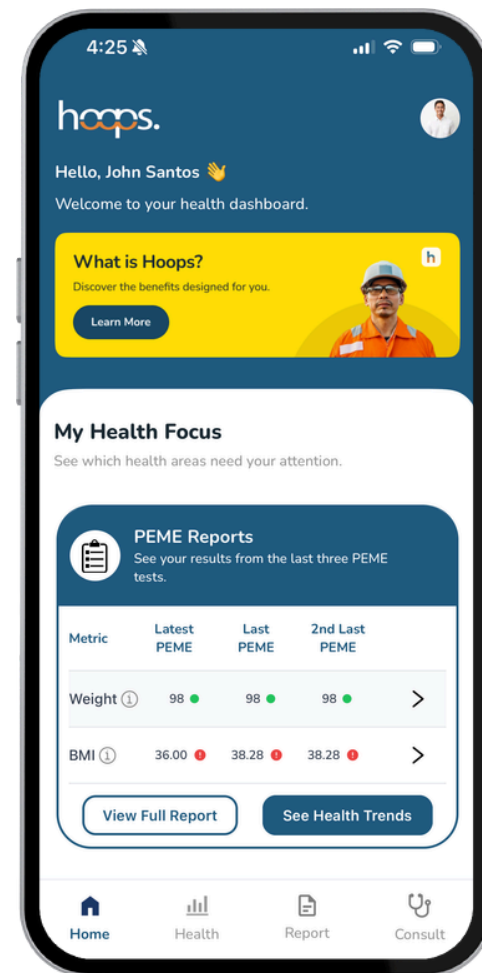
4:25

hoops.

Hello, John Santos 👋

Welcome to your health dashboard.

What is Hoops?

Discover the benefits designed for you.

Learn More

h

My Health Focus

See which health areas need your attention.

PEME Reports

See your results from the last three PEME tests.

| Metric | Latest PEME | Last PEME | 2nd Last PEME | |
|---|---|---|---|---|
| Weight ⓘ | 98 | 98 | 98 | > |
| BMI ⓘ | 36.00 | 38.28 | 38.28 | > |

View Full Report

See Health Trends

Home

Health

Report

Consult